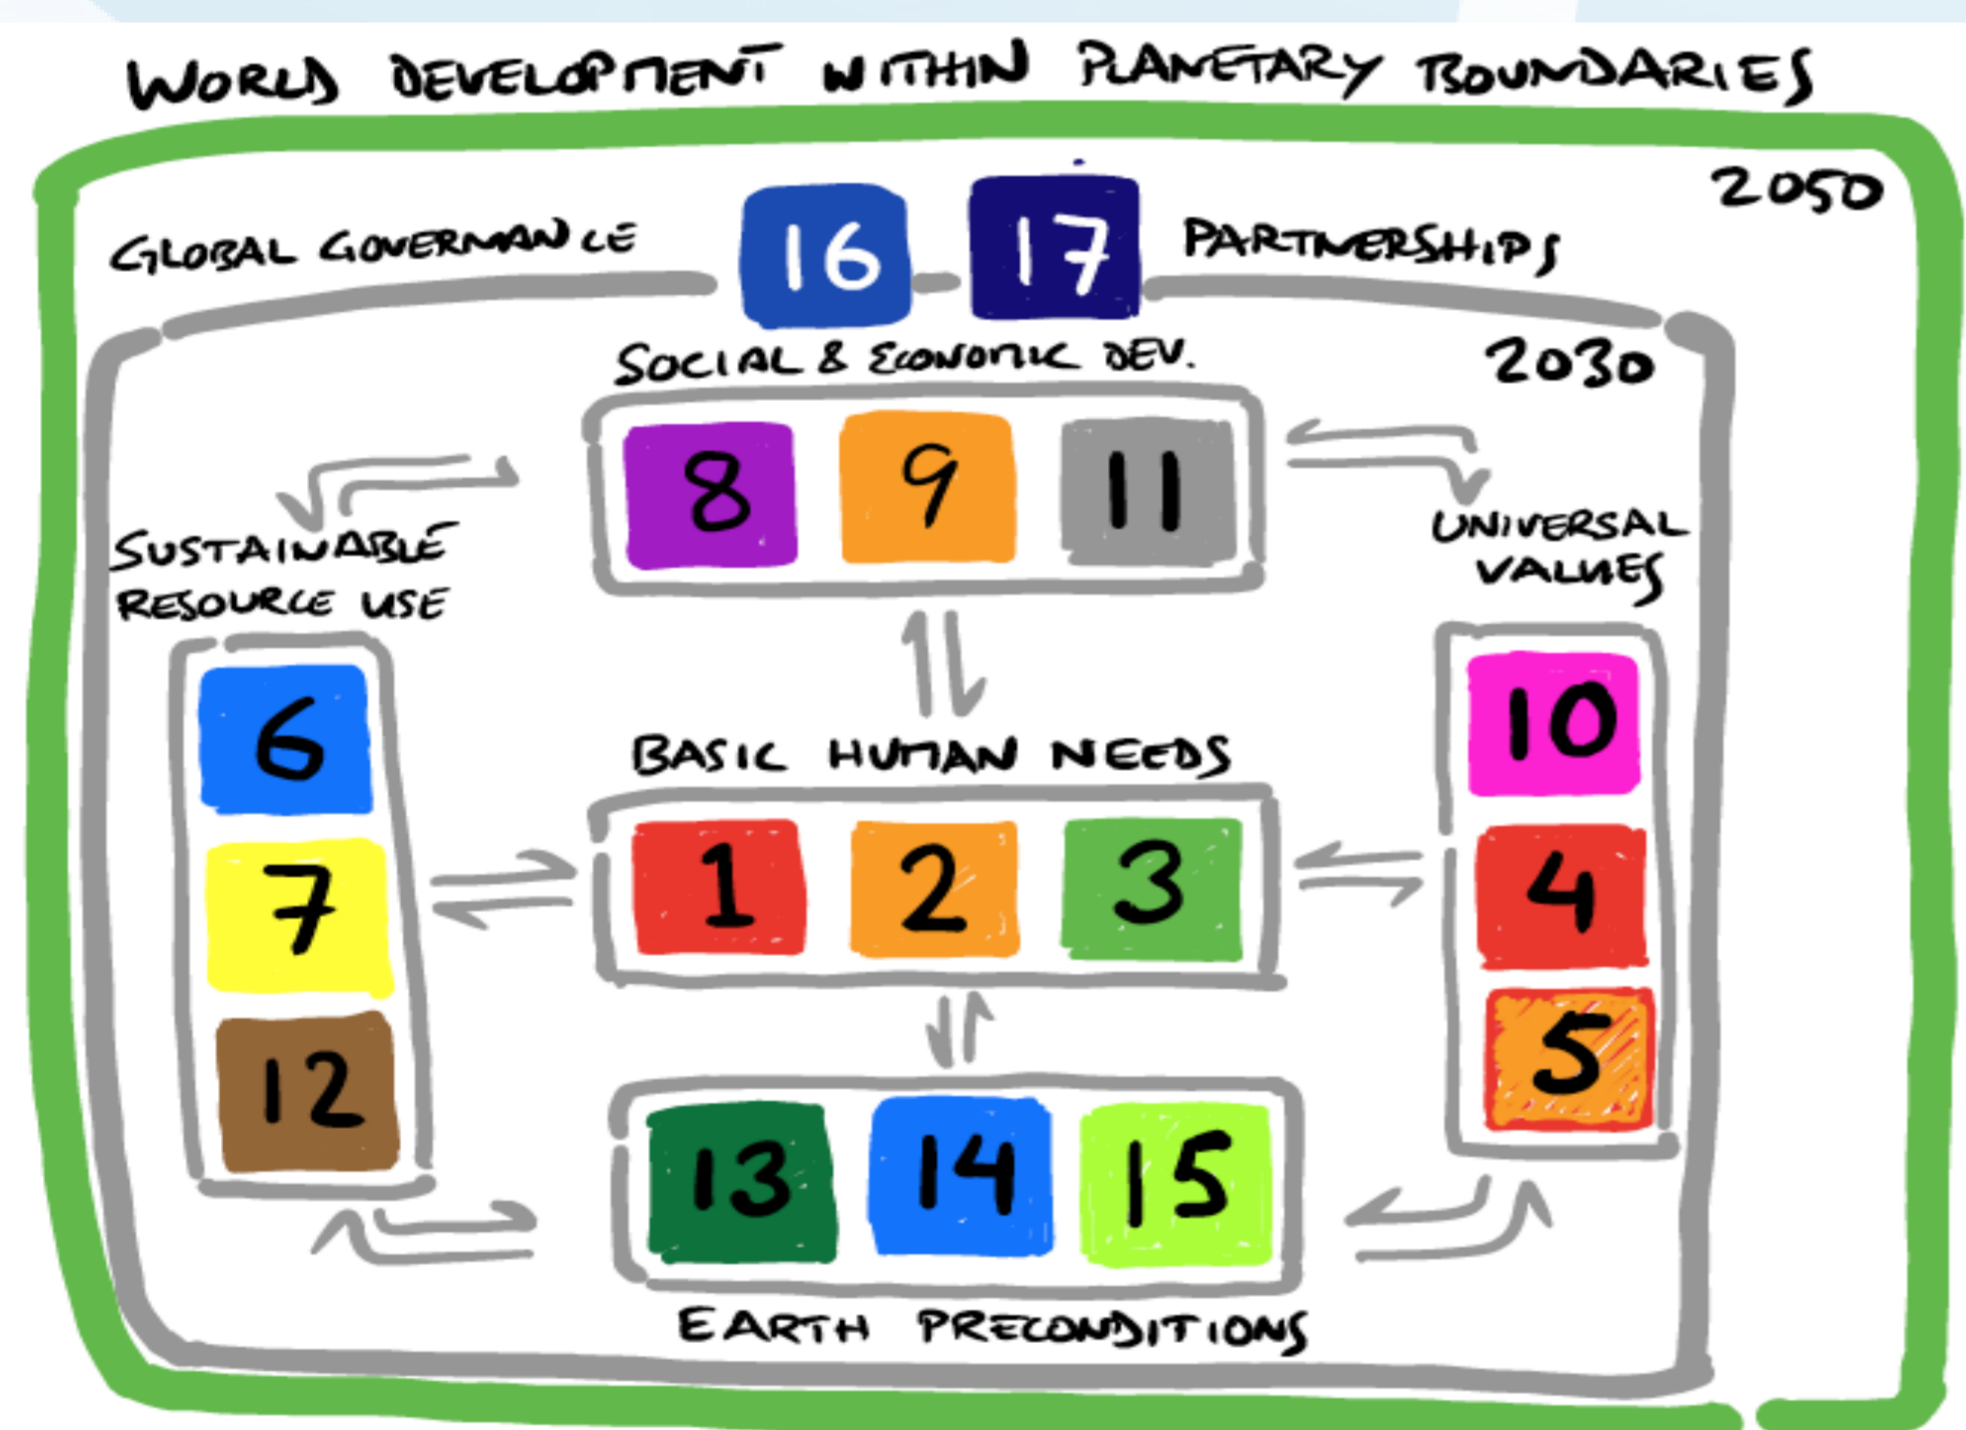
WORLD DEVELOPMENT WITHIN PLANETARY BOUNDARIES

2050

GLOBAL GOVERNANCE

16

17

PARTNERSHIPS

SOCIAL & ECONOMIC DEV.

2030

8

9

11

SUSTAINABLE RESOURCE USE

UNIVERSAL VALUES

6

7

12

BASIC HUMAN NEEDS

1

2

3

10

4

5

13

14

15

EARTH PRECONDITIONS